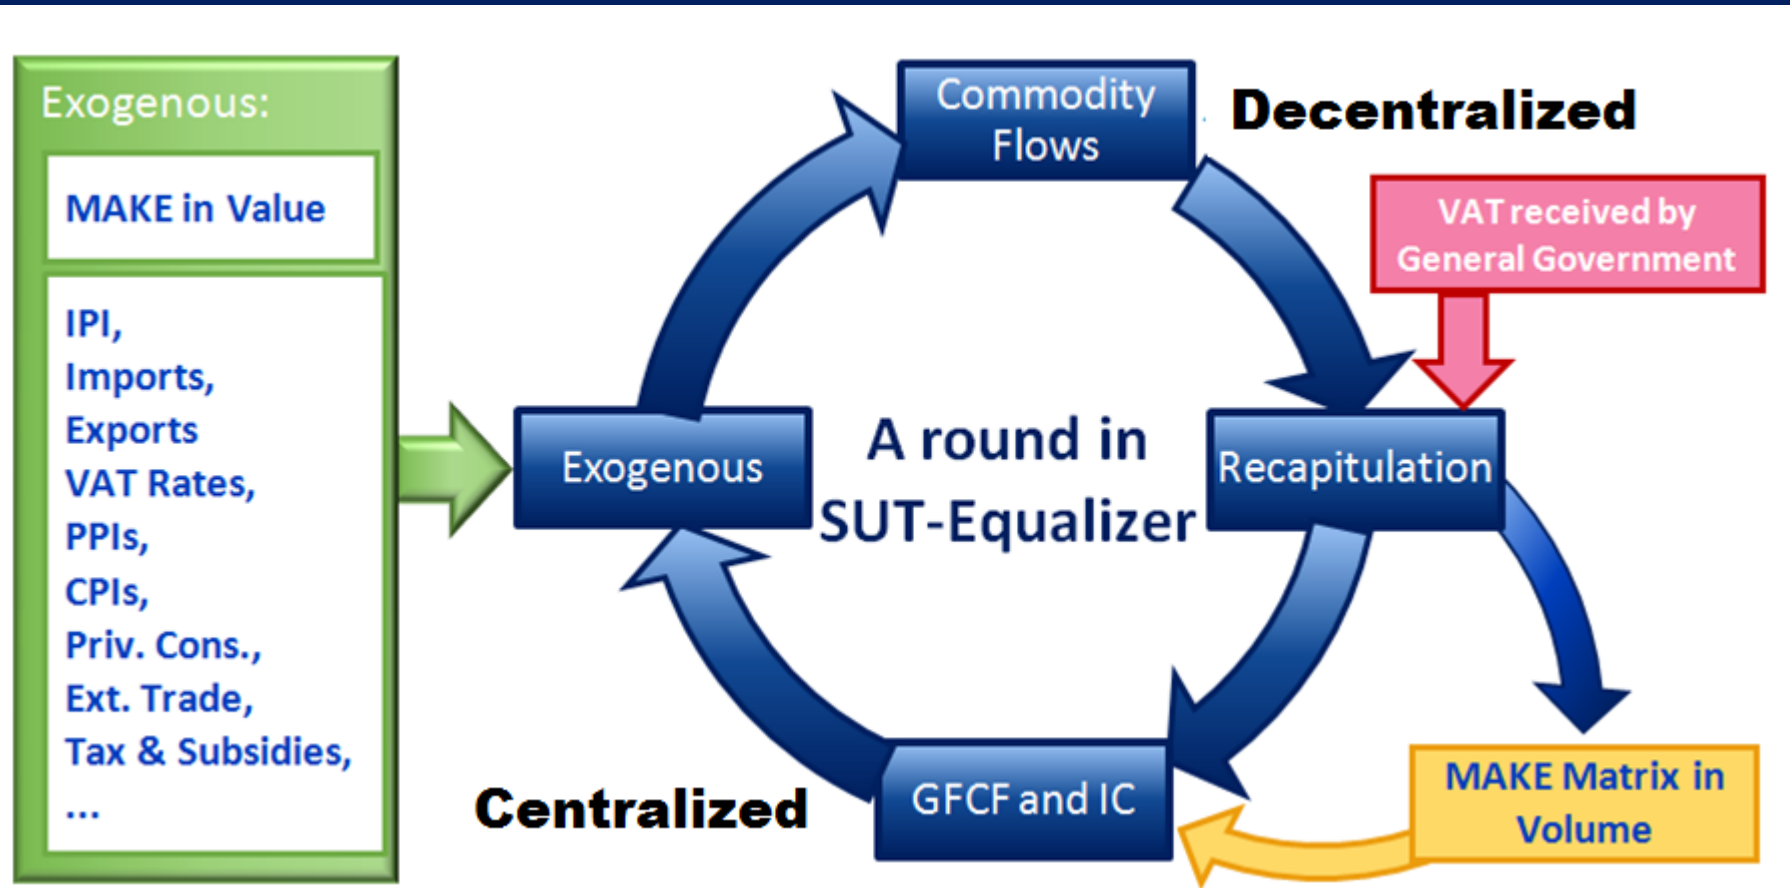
Exogenous:

MAKE in Value

IPI,
Imports,
Exports
VAT Rates,
PPIs,
CPIs,
Priv. Cons.,
Ext. Trade,
Tax & Subsidies,
...

Commodity Flows

Decentralized

VAT received by General Government

A round in SUT-Equalizer

Exogenous

Recapitulation

GFCF and IC

Centralized

MAKE Matrix in Volume